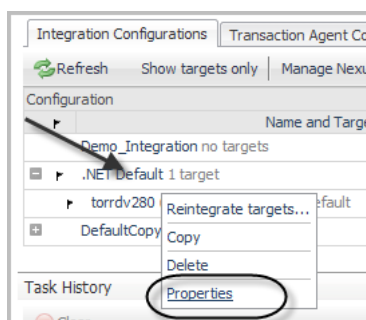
Integration Configurations | Transaction Agent Co

Refresh | Show targets only | Manage Nexu

Configuration

Name and Targe

Demo_Integration no targets

.NET Default 1 target

torrdv280 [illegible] efault

DefaultCopy

Reintegrate targets...

Copy

Delete

Properties

Task History